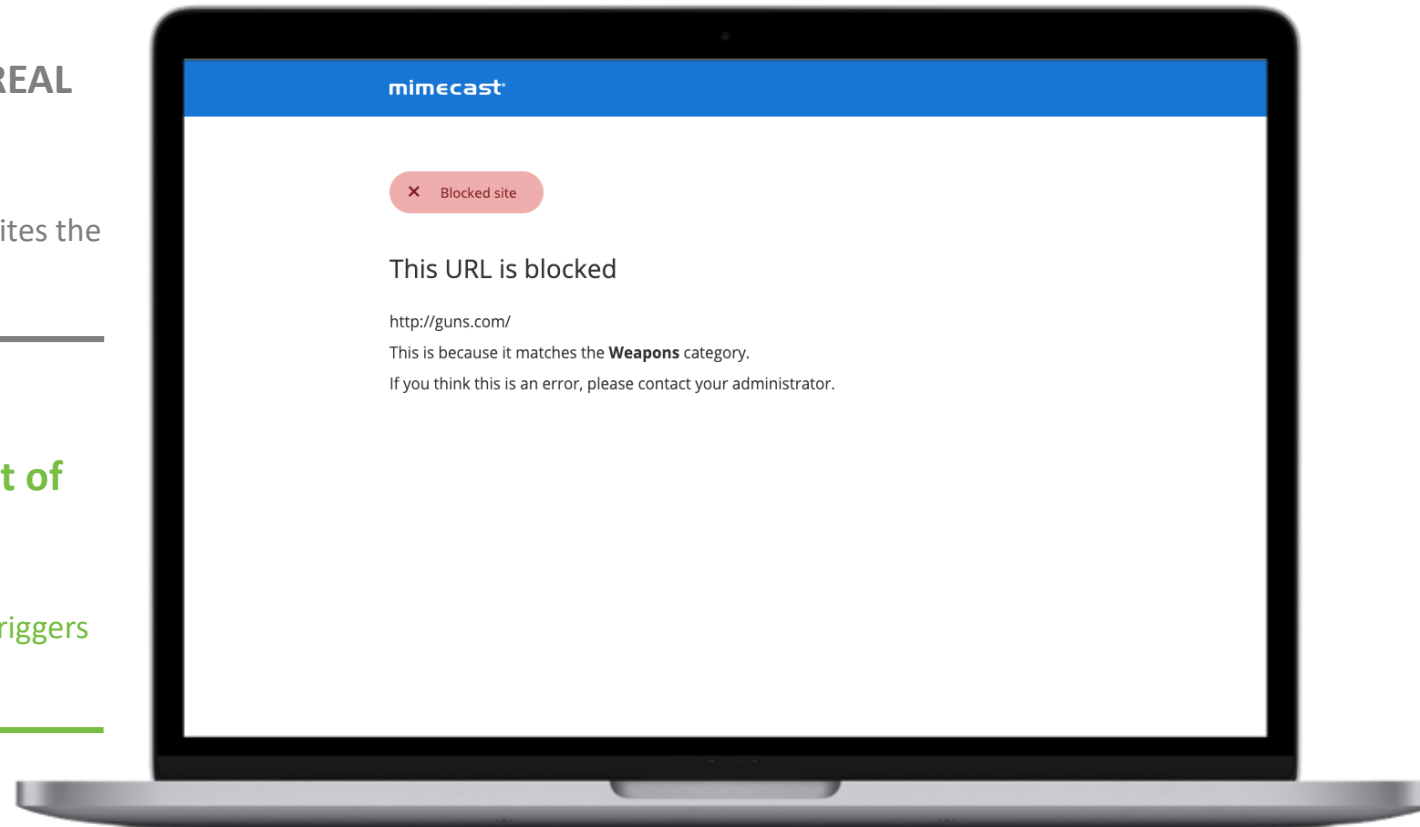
REAL

ites the

t of

riggers

mimecast

✕ Blocked site

This URL is blocked

http://guns.com/

This is because it matches the **Weapons** category.

If you think this is an error, please contact your administrator.